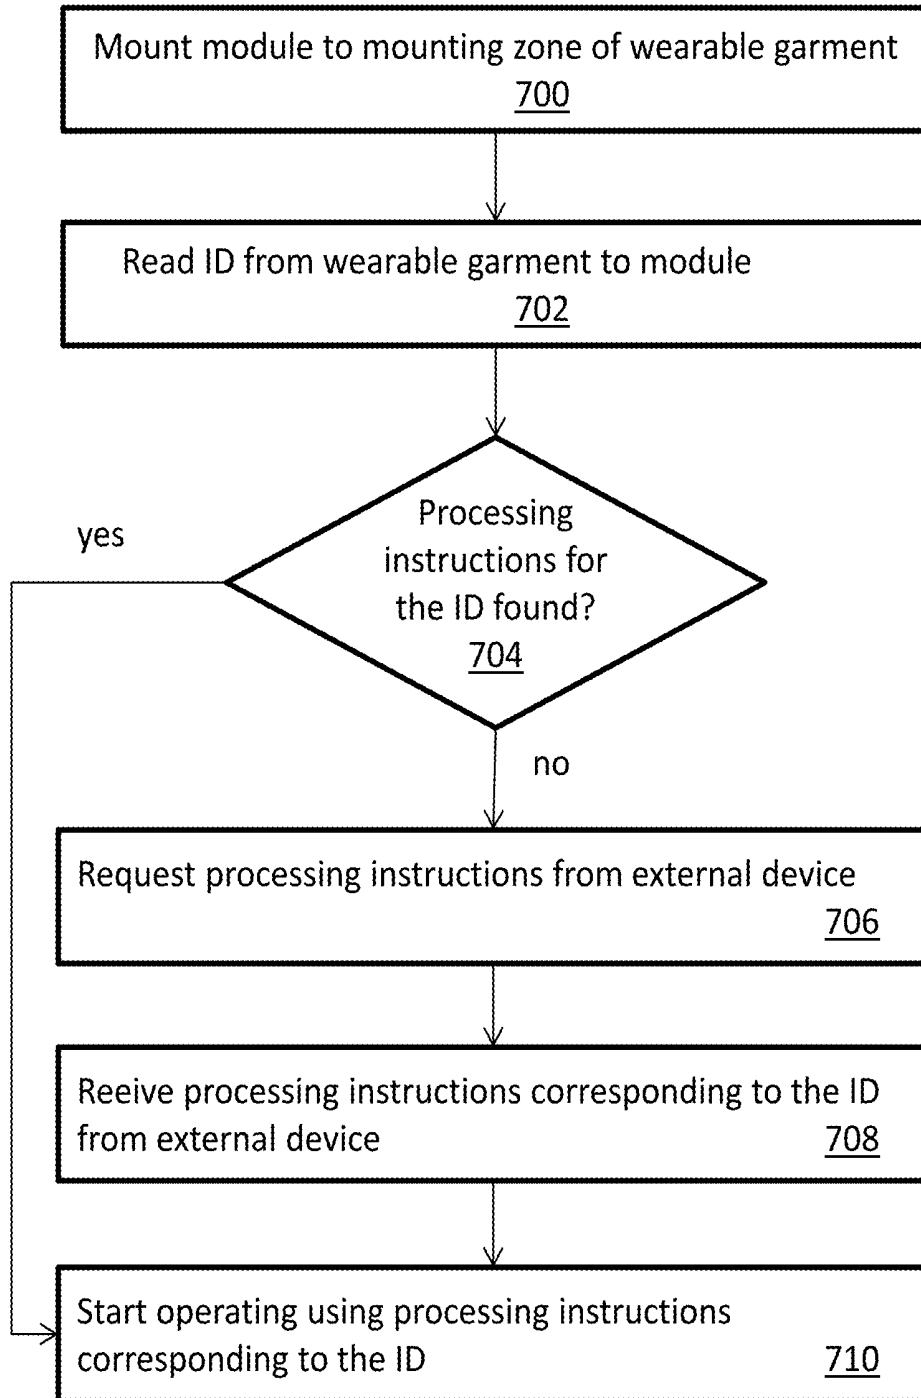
Mount module to mounting zone of wearable garment
700

Read ID from wearable garment to module
702

Processing instructions for the ID found?
704

yes

no

Request processing instructions from external device
706

Reeive processing instructions corresponding to the ID from external device
708

Start operating using processing instructions corresponding to the ID
710